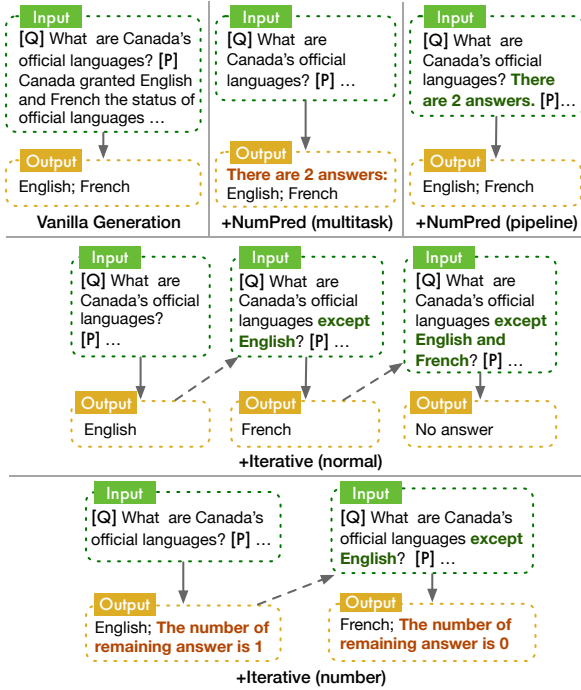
Input
[Q] What are Canada's official languages? [P] Canada granted English and French the status of official languages …

Output
English; French

Vanilla Generation

Input
[Q] What are Canada's official languages? [P] …

Output
There are 2 answers: English; French

+NumPred (multitask)

Input
[Q] What are Canada's official languages? There are 2 answers. [P]…

Output
English; French

+NumPred (pipeline)

Input
[Q] What are Canada's official languages? [P] …

Output
English

Input
[Q] What are Canada's official languages except English? [P] …

Output
French

Input
[Q] What are Canada's official languages except English and French? [P] …

Output
No answer

+Iterative (normal)

Input
[Q] What are Canada's official languages? [P] …

Output
English; The number of remaining answer is 1

Input
[Q] What are Canada's official languages except English? [P] …

Output
French; The number of remaining answer is 0

+Iterative (number)